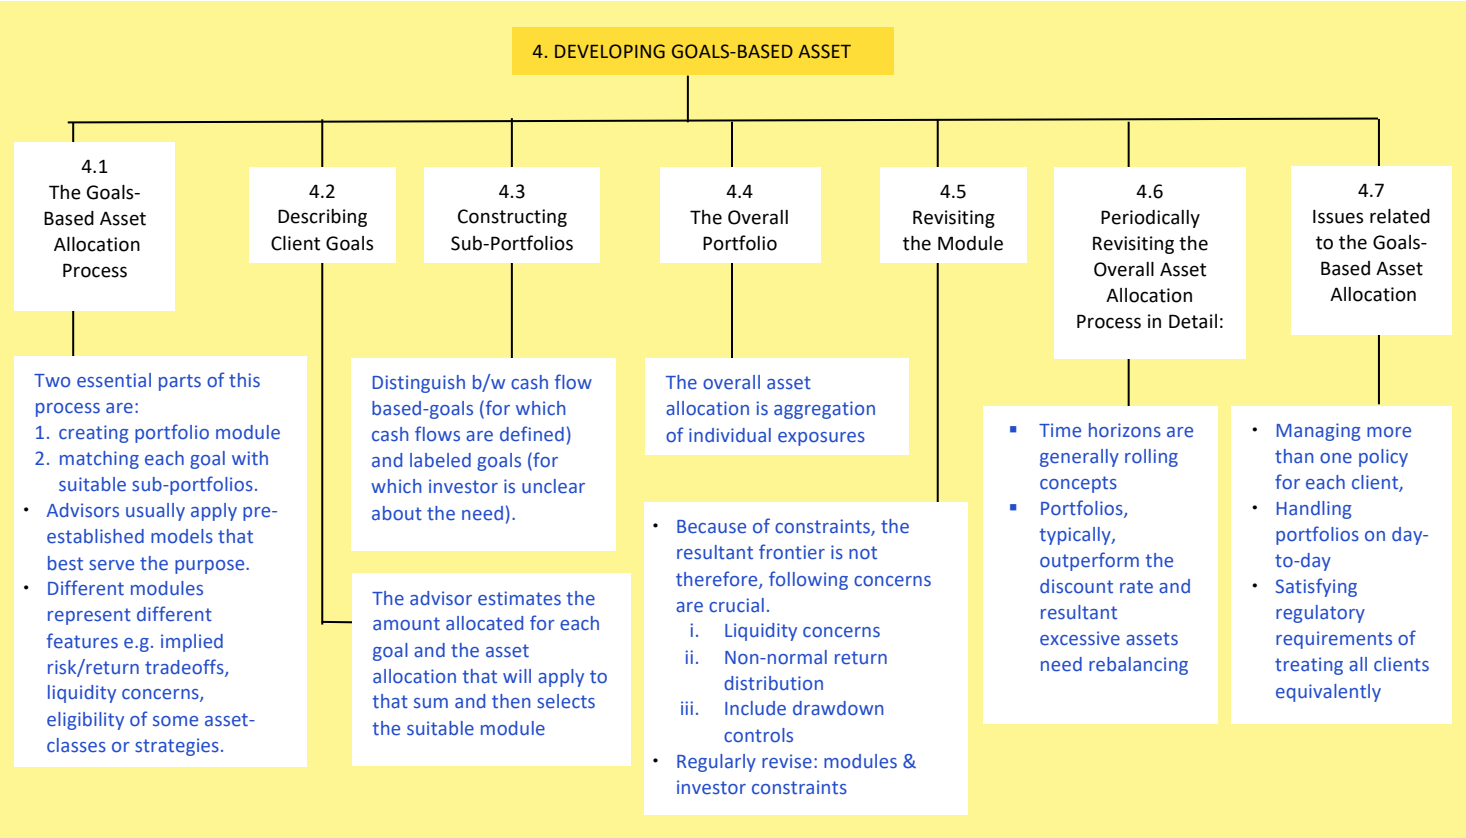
4. DEVELOPING GOALS-BASED ASSET

4.1
The Goals-Based Asset Allocation Process

Two essential parts of this process are:
1. creating portfolio module
2. matching each goal with suitable sub-portfolios.
• Advisors usually apply pre-established models that best serve the purpose.
• Different modules represent different features e.g. implied risk/return tradeoffs, liquidity concerns, eligibility of some asset-classes or strategies.

4.2
Describing Client Goals

The advisor estimates the amount allocated for each goal and the asset allocation that will apply to that sum and then selects the suitable module

4.3
Constructing Sub-Portfolios

Distinguish b/w cash flow based-goals (for which cash flows are defined) and labeled goals (for which investor is unclear about the need).

4.4
The Overall Portfolio

The overall asset allocation is aggregation of individual exposures

4.5
Revisiting the Module

• Because of constraints, the resultant frontier is not therefore, following concerns are crucial.
i. Liquidity concerns
ii. Non-normal return distribution
iii. Include drawdown controls
• Regularly revise: modules & investor constraints

4.6
Periodically Revisiting the Overall Asset Allocation Process in Detail:

▪ Time horizons are generally rolling concepts
▪ Portfolios, typically, outperform the discount rate and resultant excessive assets need rebalancing

4.7
Issues related to the Goals-Based Asset Allocation

• Managing more than one policy for each client,
• Handling portfolios on day-to-day
• Satisfying regulatory requirements of treating all clients equivalently